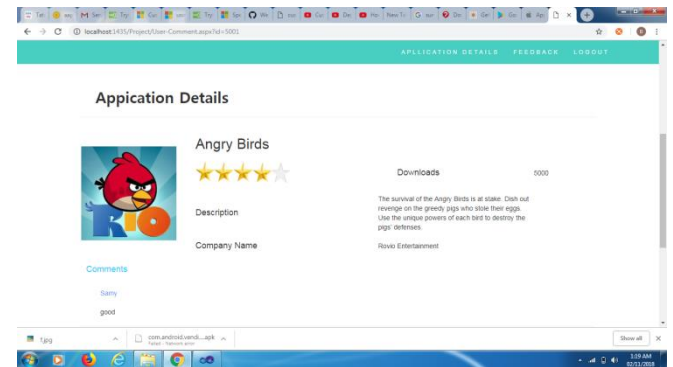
localhost:1435/Project/User-Comment.aspx?id=5001

APLLICATION DETAILS FEEDBACK LOGOUT

Appication Details

Angry Birds

RIO

Downloads 5000

Description

The survival of the Angry Birds is at stake. Dish out revenge on the greedy pigs who stole their eggs. Use the unique powers of each bird to destroy the pigs' defenses.

Company Name

Rovio Entertainment

Comments

Samy

good

7.jpg

com.android.vendi....apk
Failed - Network error

Show all

1:19 AM
02/11/2018